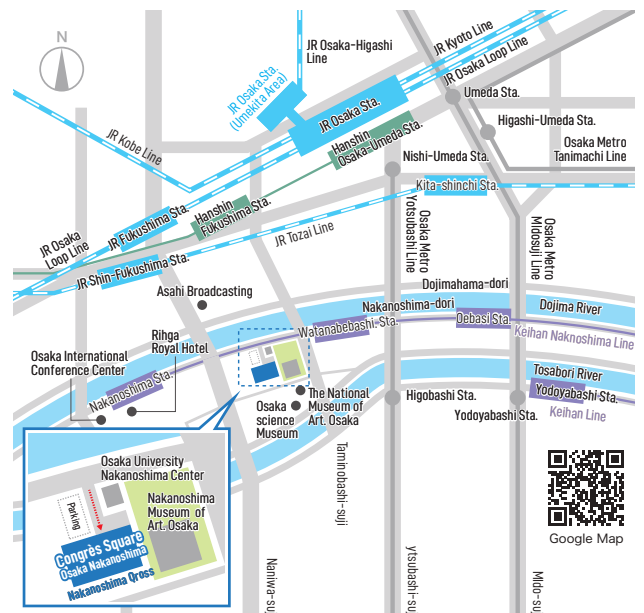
N

JR Osaka-Higashi Line

JR Kyoto Line

JR Osaka Loop Line

JR Osaka Sta. (Umekita Area)

JR Osaka Sta.

Umeda Sta.

Higashi-Umeda Sta.

Osaka Metro Tanimachi Line

JR Kobe Line

Hanshin Osaka-Umeda Sta.

Nishi-Umeda Sta.

Kita-shinchi Sta.

Hanshin Fukushima Sta.

JR Fukushima Sta.

JR Osaka Loop Line

JR Tozai Line

Osaka Metro Yotsubashi Line

Osaka Metro Midosuji Line

JR Shin-Fukushima Sta.

Dojimahama-dori

Asahi Broadcasting

Nakanoshima-dori

Dojima River

Rihga Royal Hotel

Watanabebashi Sta.

Oebasi Sta.

Keihan Naknoshima Line

Osaka International Conference Center

Nakanoshima Sta.

Tosabori River

Higobashi Sta.

Yodoyabashi Sta.

Yodoyabashi Sta.

Keihan Line

The National Museum of Art, Osaka

Osaka science Museum

Taminobashi-suji

Osaka University Nakanoshima Center

Nakanoshima Museum of Art, Osaka

Parking

Congrès Square Osaka Nakanoshima

Nakanoshima Qross

Google Map

Naniwa-su

ytsubashi-su

Mido-s